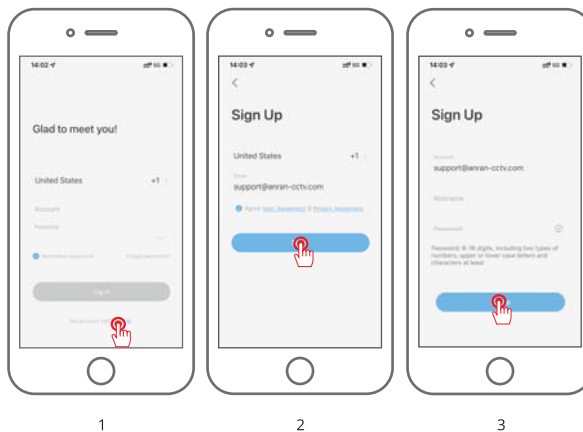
14:02

Glad to meet you!

United States +1

Account

Password

Remember password    Forgot password

Log in

No account yet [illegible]

1

14:03

<

Sign Up

United States +1

Email

support@anran-cctv.com

Agree User Agreement & Privacy Agreement

2

14:03

<

Sign Up

Account

support@anran-cctv.com

Nickname

Password

Password: 8-16 digits, including two types of numbers, upper or lower case letters and characters at least

3